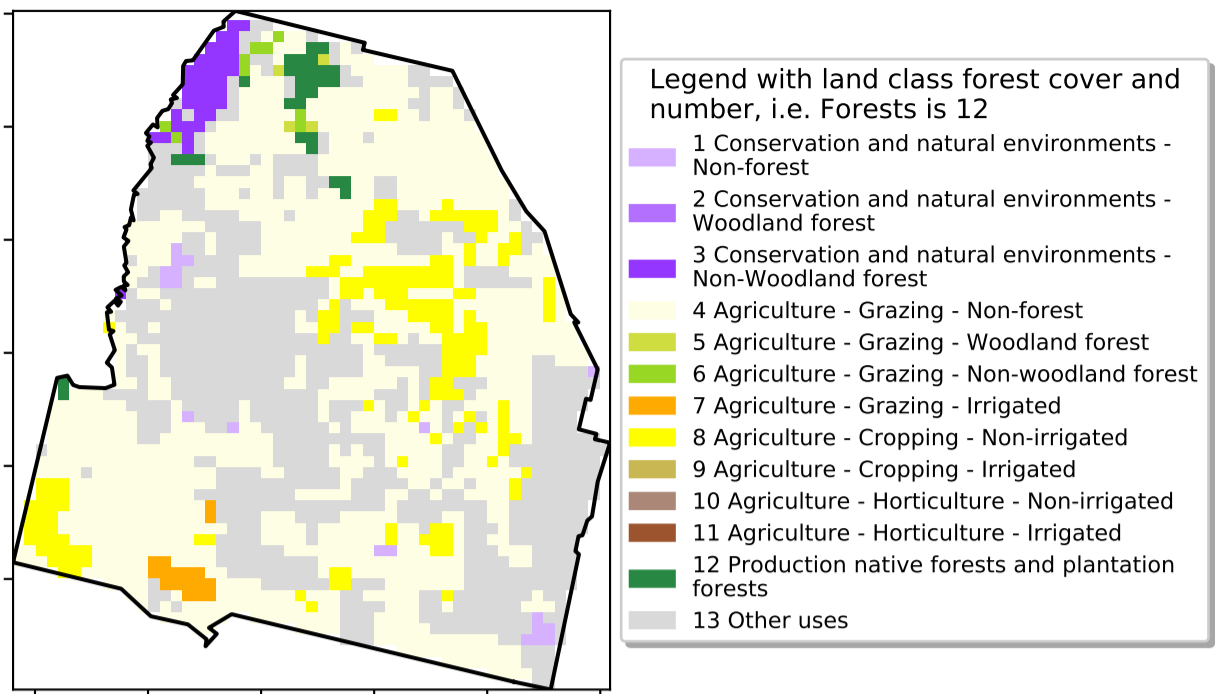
Legend with land class forest cover and number, i.e. Forests is 12

1 Conservation and natural environments - Non-forest

2 Conservation and natural environments - Woodland forest

3 Conservation and natural environments - Non-Woodland forest

4 Agriculture - Grazing - Non-forest

5 Agriculture - Grazing - Woodland forest

6 Agriculture - Grazing - Non-woodland forest

7 Agriculture - Grazing - Irrigated

8 Agriculture - Cropping - Non-irrigated

9 Agriculture - Cropping - Irrigated

10 Agriculture - Horticulture - Non-irrigated

11 Agriculture - Horticulture - Irrigated

12 Production native forests and plantation forests

13 Other uses